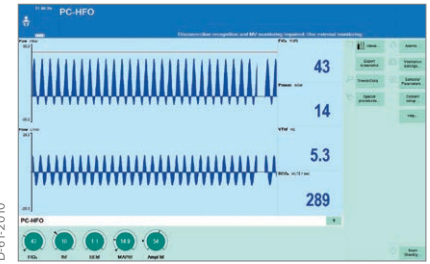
PC-HFO

Disconnection recognition and MV monitoring impaired. Use external monitoring.

Flow

FiO₂

43

Pmean

14

Flow

VThf

5.3

289

Alarms

Ventilation Settings

Sensor Parameters

Patient settings

Help

PC-HFO

FiO₂

f

I:E

Amplitude

D-61-2010